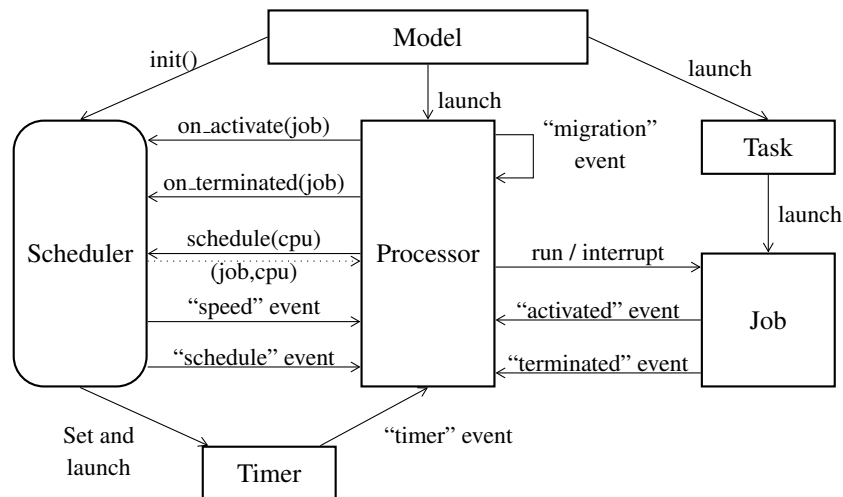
Model

init()

launch

launch

on_activate(job)

"migration" event

Task

on_terminated(job)

launch

Scheduler

schedule(cpu)

Processor

run / interrupt

(job,cpu)

"speed" event

"activated" event

Job

"schedule" event

"terminated" event

Set and launch

"timer" event

Timer